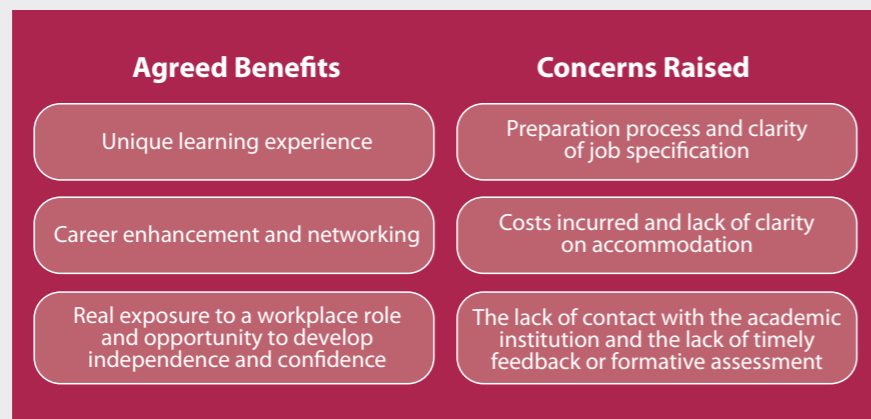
Agreed Benefits

Unique learning experience

Career enhancement and networking

Real exposure to a workplace role and opportunity to develop independence and confidence

Concerns Raised

Preparation process and clarity of job specification

Costs incurred and lack of clarity on accommodation

The lack of contact with the academic institution and the lack of timely feedback or formative assessment